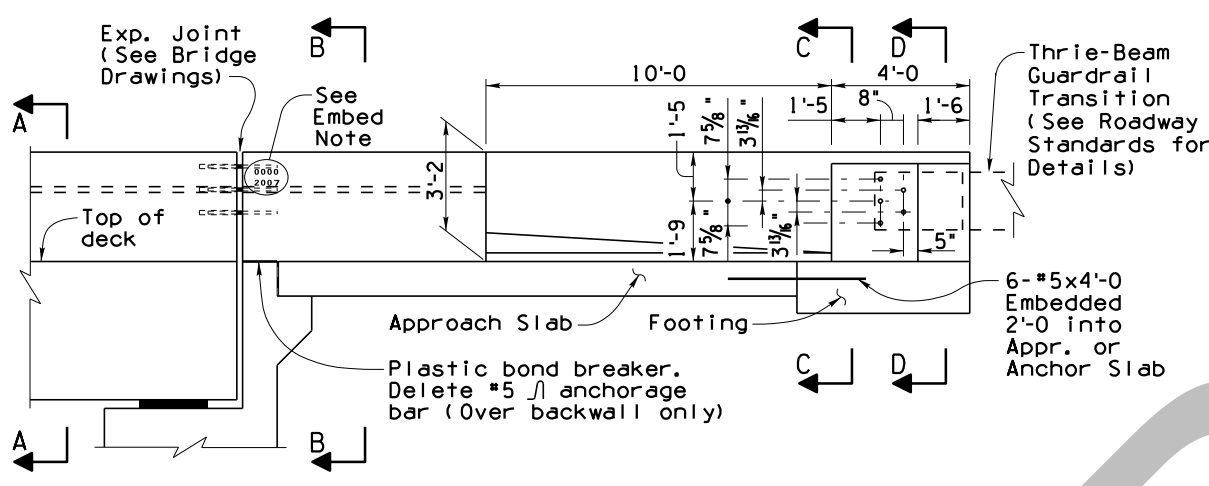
Exp. Joint (See Bridge Drawings)

B

See Embed Note

C

D

Thrie-Beam Guardrail Transition (See Roadway Standards for Details)

10'-0

4'-0

1'-5

8"

1'-6

A

1'-5

$7\frac{5}{8}$"

$3\frac{13}{16}$"

0000
2007

3'-2

Top of deck

1'-9

$7\frac{5}{8}$"

$3\frac{13}{16}$"

5"

6-#5x4'-0 Embedded 2'-0 into Appr. or Anchor Slab

Approach Slab

Footing

C

D

Plastic bond breaker. Delete #5 ⎍ anchorage bar (Over backwall only)

A

B